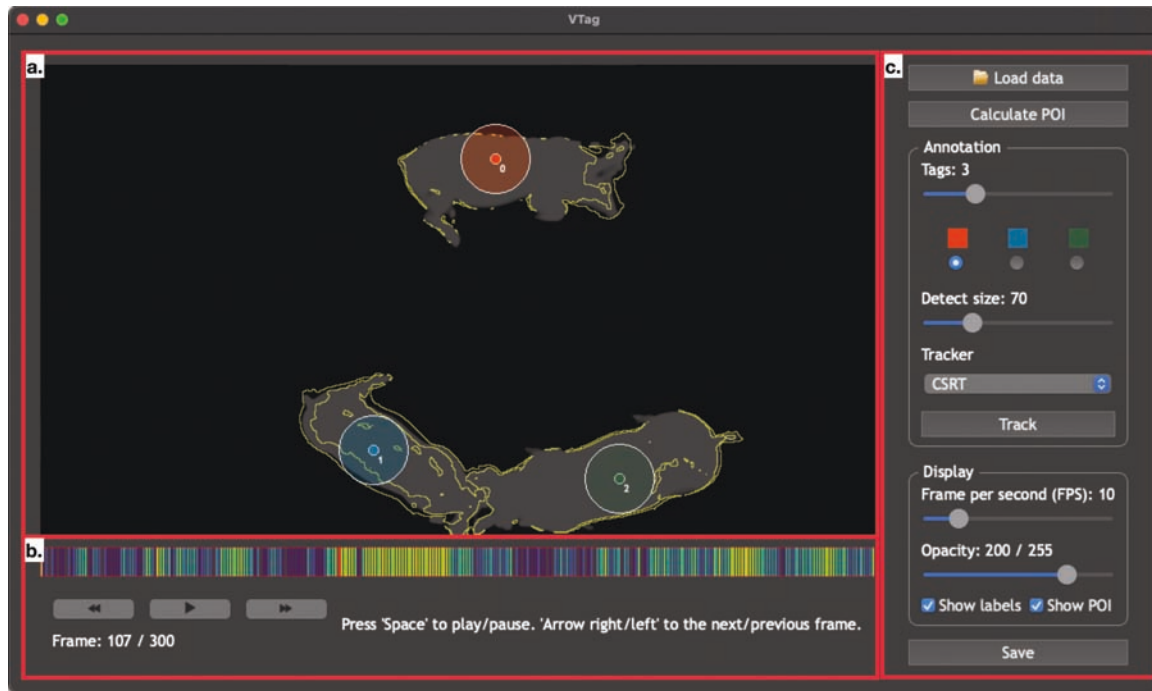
VTag

a.

0

1

2

b.

Frame: 107 / 300

Press 'Space' to play/pause. 'Arrow right/left' to the next/previous frame.

c.

Load data

Calculate POI

Annotation

Tags: 3

Detect size: 70

Tracker

CSRT

Track

Display

Frame per second (FPS): 10

Opacity: 200 / 255

Show labels Show POI

Save